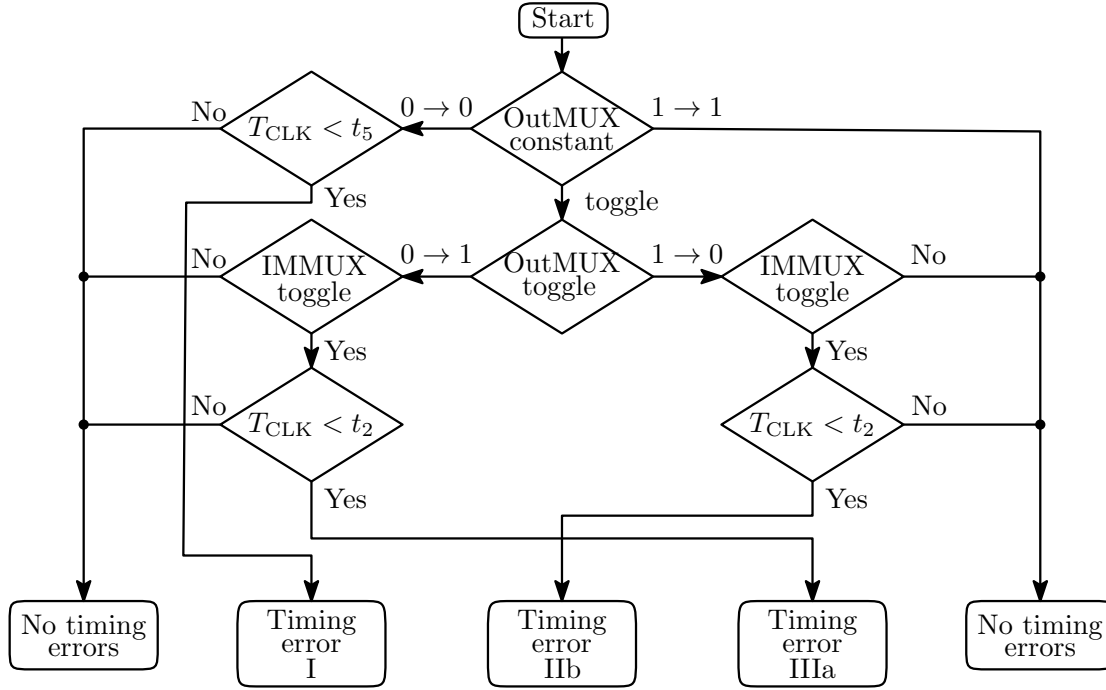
Start

No
$T_{\text{CLK}} < t_5$
$0 \to 0$
OutMUX constant
$1 \to 1$
Yes
toggle

No
IMMUX toggle
$0 \to 1$
OutMUX toggle
$1 \to 0$
IMMUX toggle
No

Yes
Yes

No
$T_{\text{CLK}} < t_2$
$T_{\text{CLK}} < t_2$
No

Yes
Yes

No timing errors
Timing error I
Timing error IIb
Timing error IIIa
No timing errors